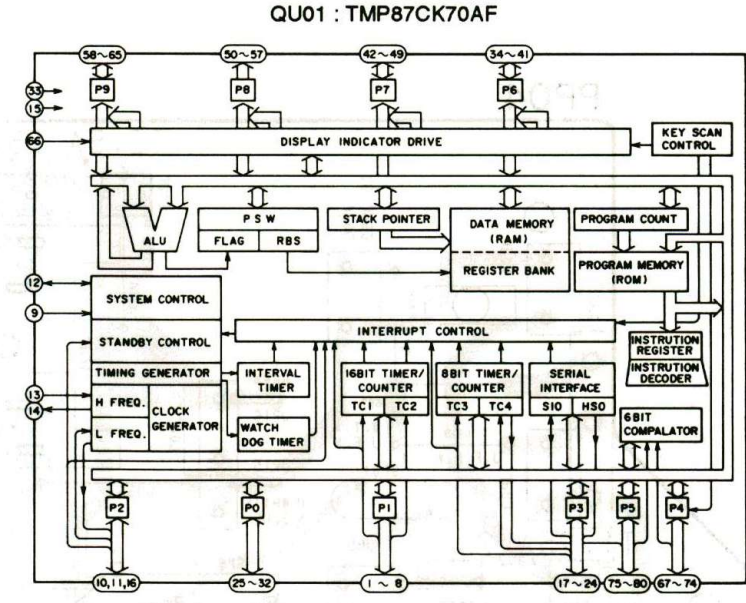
QU01 : TMP87CK70AF

58~65
50~57
42~49
34~41
33
15
P9
P8
P7
P6
66
DISPLAY INDICATOR DRIVE
KEY SCAN CONTROL
ALU
P S W
FLAG
RBS
STACK POINTER
DATA MEMORY (RAM)
REGISTER BANK
PROGRAM COUNT
PROGRAM MEMORY (ROM)
12
SYSTEM CONTROL
9
STANDBY CONTROL
INTERRUPT CONTROL
INSTRUTION REGISTER
INSTRUTION DECODER
TIMING GENERATOR
INTERVAL TIMER
16BIT TIMER/ COUNTER
TC1
TC2
8BIT TIMER/ COUNTER
TC3
TC4
SERIAL INTERFACE
SIO
HSO
13
14
H FREQ.
L FREQ.
CLOCK GENERATOR
WATCH DOG TIMER
6BIT COMPALATOR
P2
P0
P1
P3
P5
P4
10, 11, 16
25~32
1 ~ 8
17~24
75~80
67~74